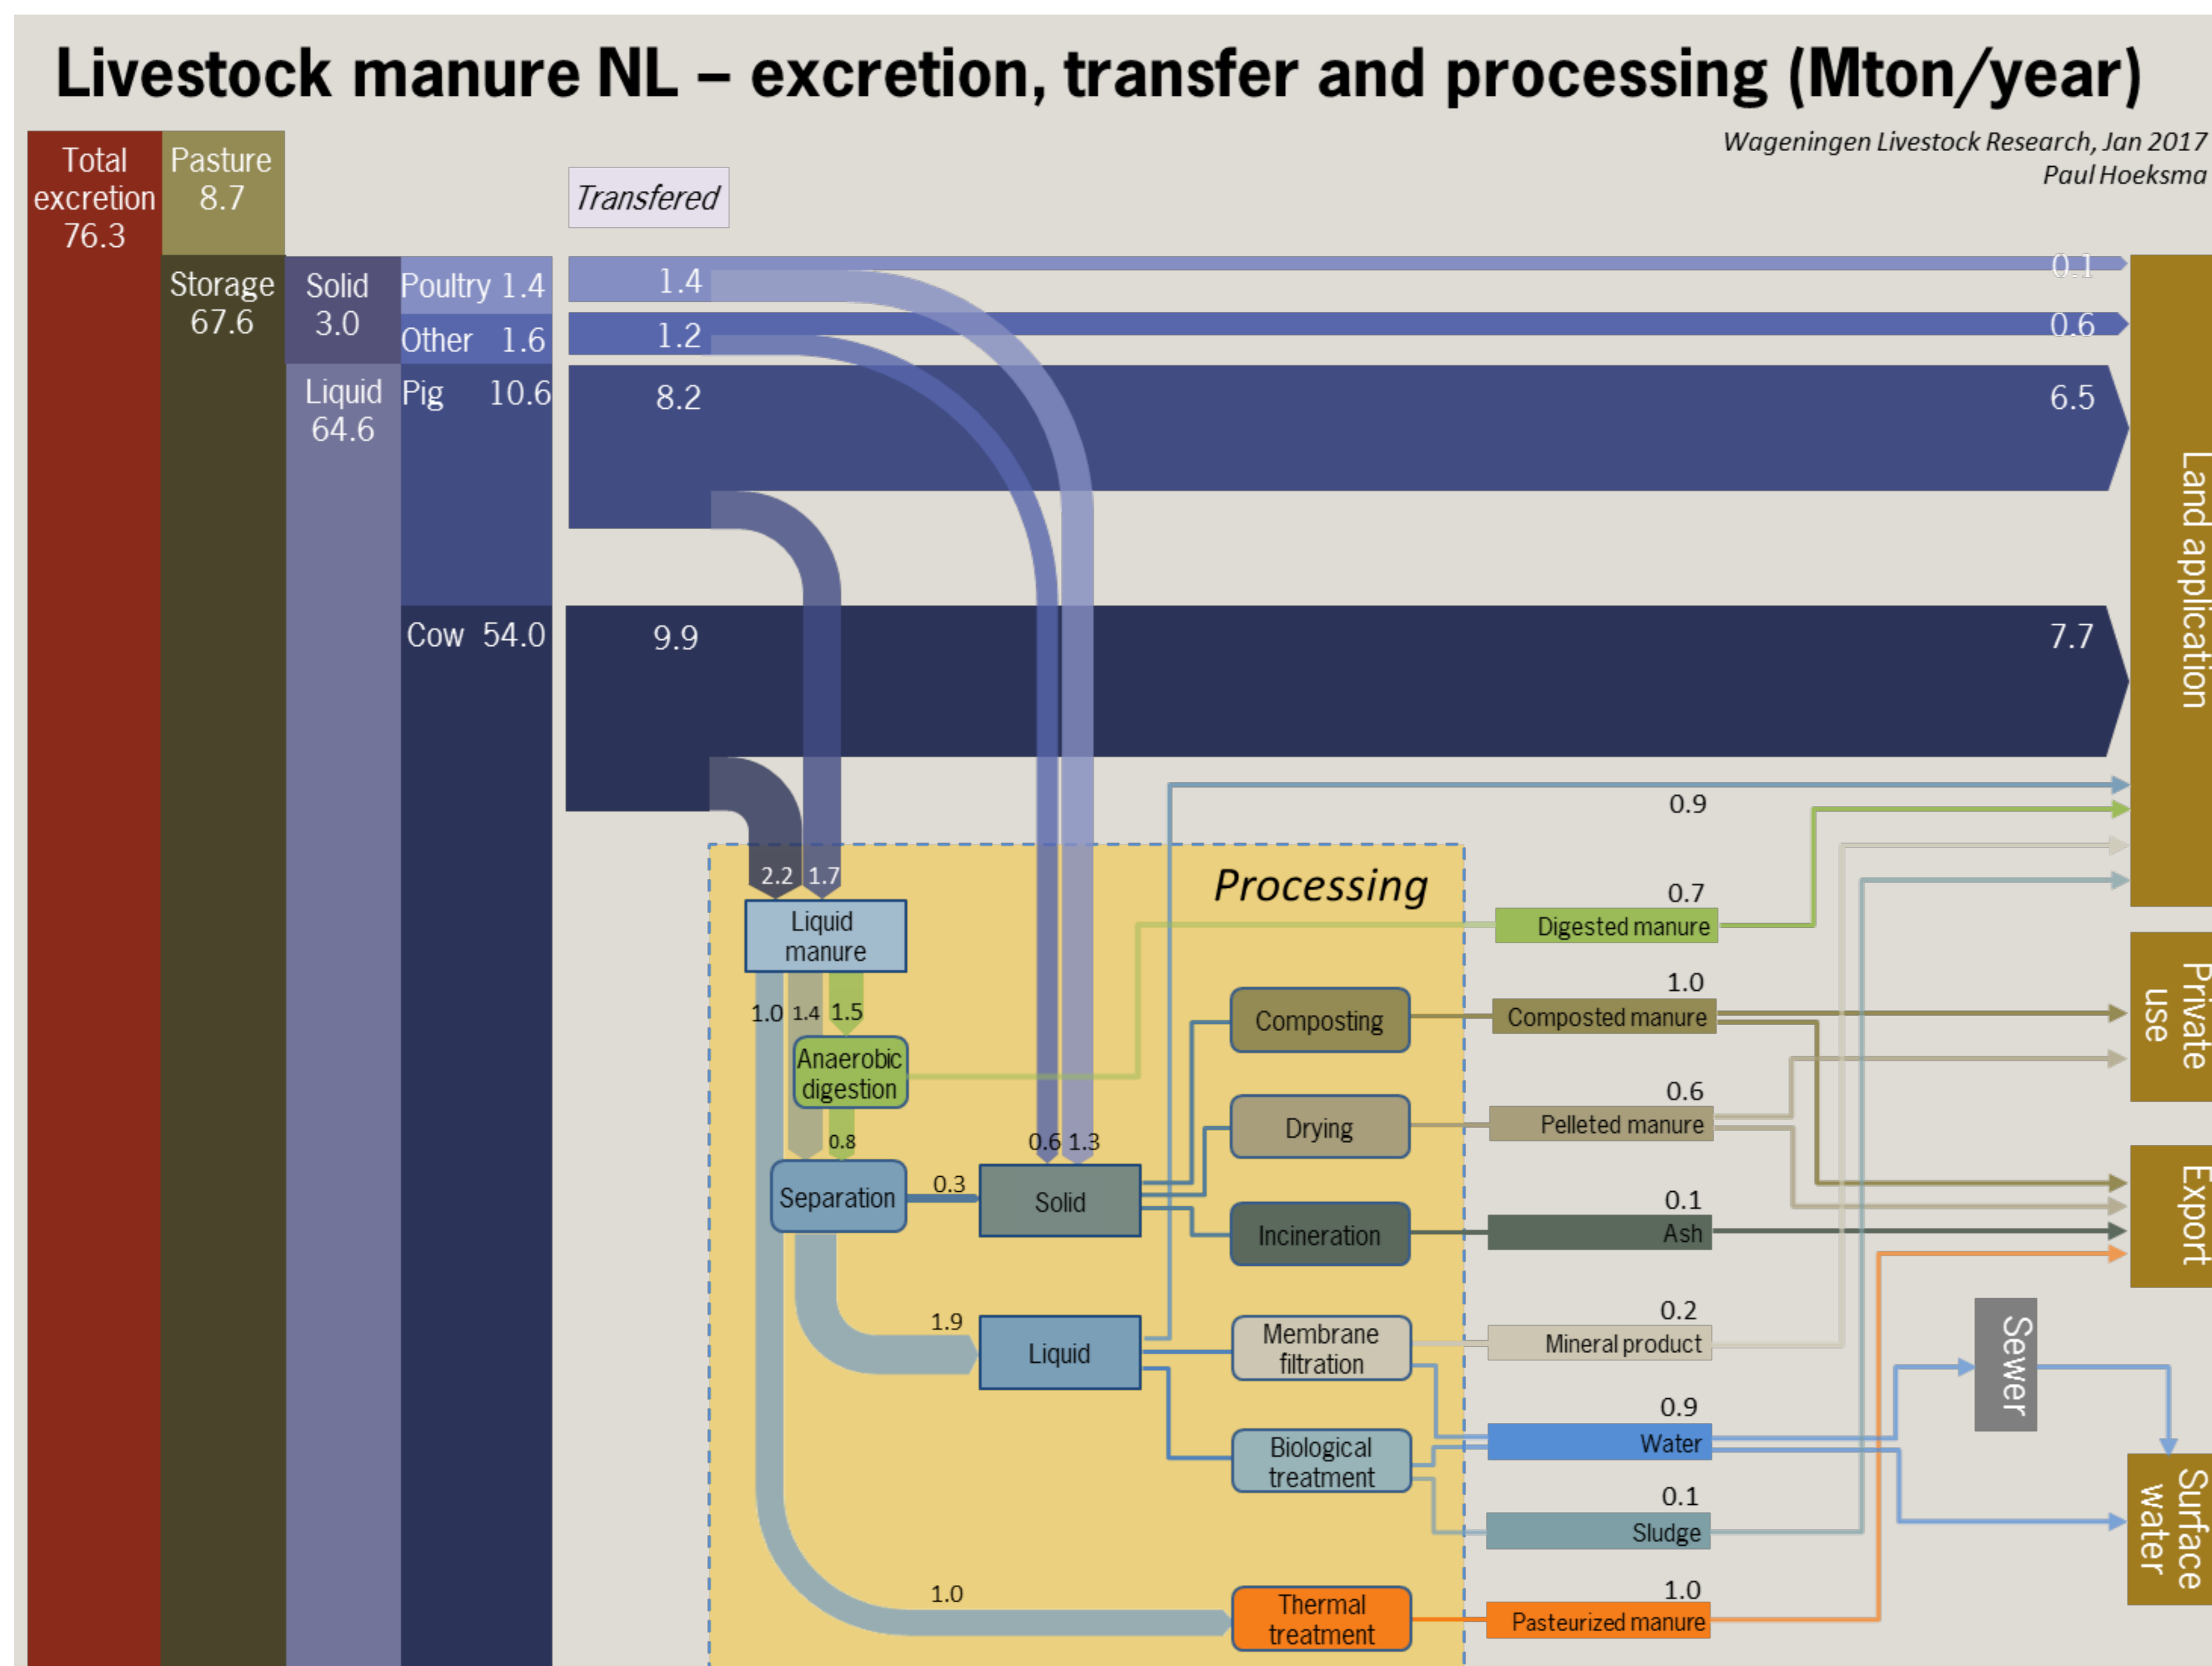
Livestock manure NL – excretion, transfer and processing (Mton/year)

Wageningen Livestock Research, Jan 2017
Paul Hoeksma

Total excretion 76.3

Pasture 8.7

Storage 67.6

Solid 3.0

Liquid 64.6

Poultry 1.4

Other 1.6

Pig 10.6

Cow 54.0

Transfered

1.4

1.2

8.2

9.9

0.1

0.6

6.5

7.7

Land application

Private use

Export

Sewer

Surface water

Processing

2.2 1.7

Liquid manure

1.0 1.4 1.5

Anaerobic digestion

0.8

Separation

0.3

0.6 1.3

Solid

1.9

Liquid

1.0

Composting

Drying

Incineration

Membrane filtration

Biological treatment

Thermal treatment

0.9

0.7
Digested manure

1.0
Composted manure

0.6
Pelleted manure

0.1
Ash

0.2
Mineral product

0.9
Water

0.1
Sludge

1.0
Pasteurized manure